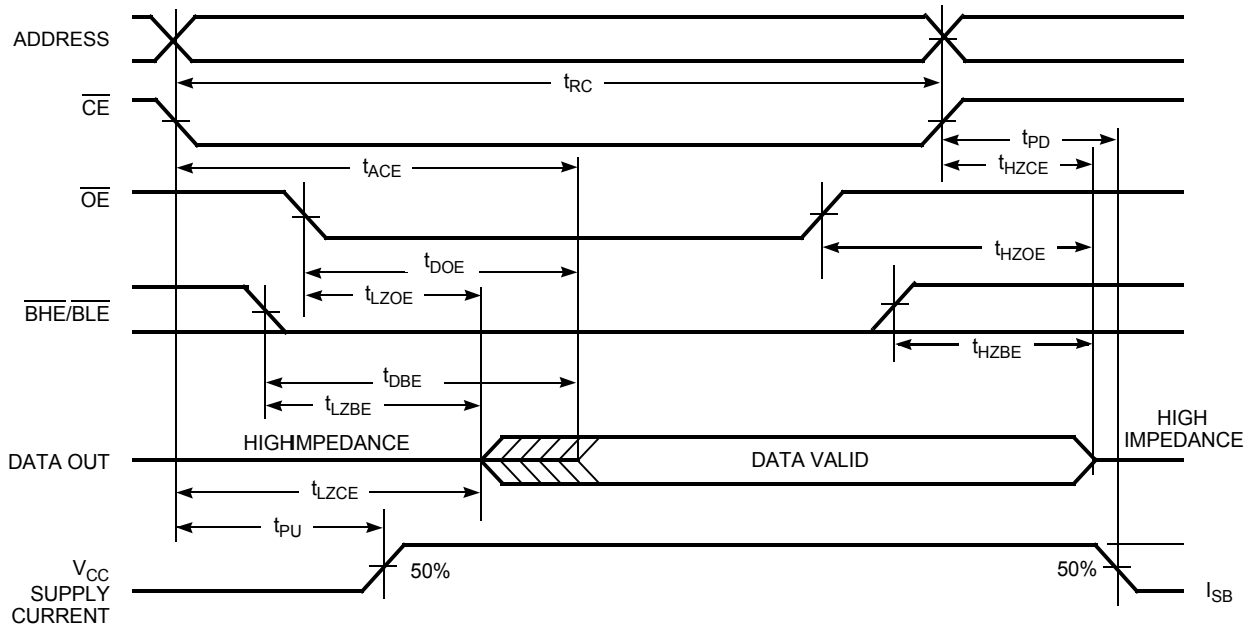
ADDRESS

$t_{RC}$

$\overline{CE}$

$t_{PD}$

$t_{HZCE}$

$t_{ACE}$

$\overline{OE}$

$t_{HZOE}$

$t_{DOE}$

$t_{LZOE}$

$\overline{BHE}/\overline{BLE}$

$t_{HZBE}$

$t_{DBE}$

$t_{LZBE}$

HIGH IMPEDANCE

HIGHIMPEDANCE

DATA OUT

DATA VALID

$t_{LZCE}$

$t_{PU}$

$V_{CC}$ SUPPLY CURRENT

50%

50%

$I_{SB}$